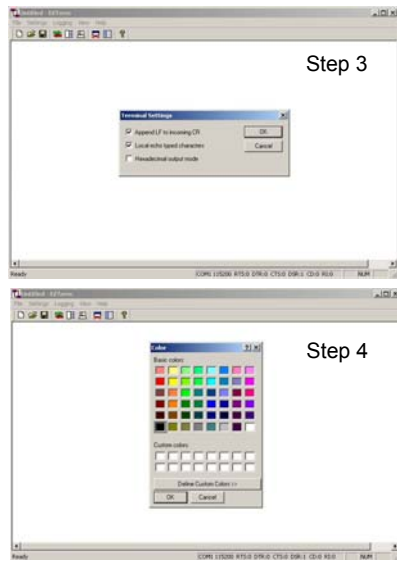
Untitled - EZTerm
File Settings Logging View Help

Step 3

Terminal Settings
Append LF to incoming CR
Local echo typed characters
Hexadecimal output mode
OK
Cancel

Ready
COM1 115200 RTS:0 DTR:0 CTS:0 DSR:1 CD:0 RI:0
NUM

Untitled - EZTerm
File Settings Logging View Help

Step 4

Color
Basic colors:
Custom colors:
Define Custom Colors >>
OK
Cancel

Ready
COM1 115200 RTS:0 DTR:0 CTS:0 DSR:1 CD:0 RI:0
NUM